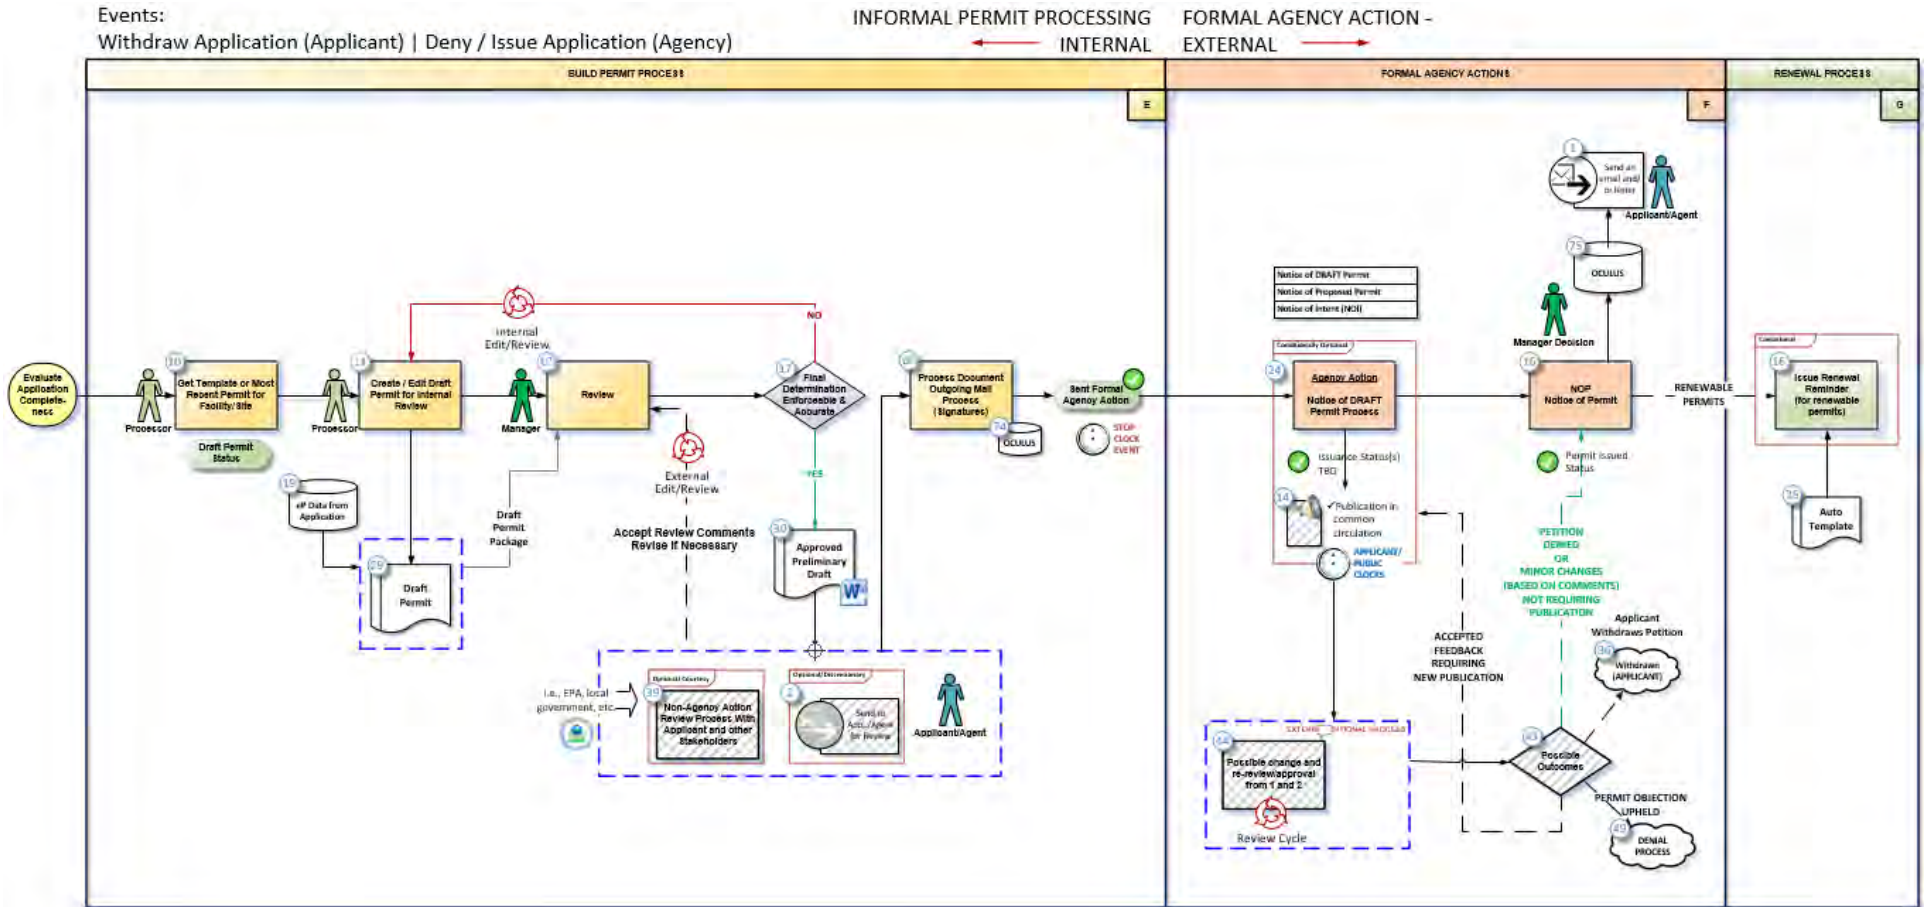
Events:
Withdraw Application (Applicant) | Deny / Issue Application (Agency)

INFORMAL PERMIT PROCESSING - INTERNAL

FORMAL AGENCY ACTION - EXTERNAL

BUILD PERMIT PROCESS

E

FORMAL AGENCY ACTIONS

F

RENEWAL PROCESS

G

Evaluate Application Completeness

10 Get Template or Most Recent Permit for Facility/Site

Processor

Draft Permit Status

11 Create / Edit Draft Permit for Internal Review

Processor

Internal Edit/Review

NO

Manager

12 Review

17 Final Determination Enforceable & Accurate

YES

External Edit/Review

Accept Review Comments Revise If Necessary

15 eP Data from Application

29 Draft Permit

Draft Permit Package

30 Approved Preliminary Draft

i.e., EPA, local government, etc.

Optional/Courtesy

39 Non-Agency Action Review Process With Applicant and other Stakeholders

Optional/Discretionary

2 Send to Appl./Agent for Review

Applicant/Agent

18 Process Document Outgoing Mail Process (Signatures)

74 OCULUS

Sent Formal Agency Action

STOP CLOCK EVENT

Notice of DRAFT Permit
Notice of Proposed Permit
Notice of Intent (NOI)

Conditionally Optional

24 Agency Action Notice of DRAFT Permit Process

Issuance Status(s) TBD

14 Publication in common circulation

APPLICANT/ PUBLIC CLOCKS

External / Optional Process

22 Possible change and re-review/approval from 1 and 2

Review Cycle

ACCEPTED FEEDBACK REQUIRING NEW PUBLICATION

1 Send an email and/or letter

Applicant/Agent

75 OCULUS

Manager Decision

16 NOP Notice of Permit

Permit Issued Status

PETITION DENIED OR MINOR CHANGES (BASED ON COMMENTS) NOT REQUIRING PUBLICATION

Applicant Withdraws Petition

36 Withdrawn (APPLICANT)

43 Possible Outcomes

PERMIT OBJECTION UPHELD

45 DENIAL PROCESS

RENEWABLE PERMITS

Conditional

18 Issue Renewal Reminder (for renewable permits)

35 Auto Template